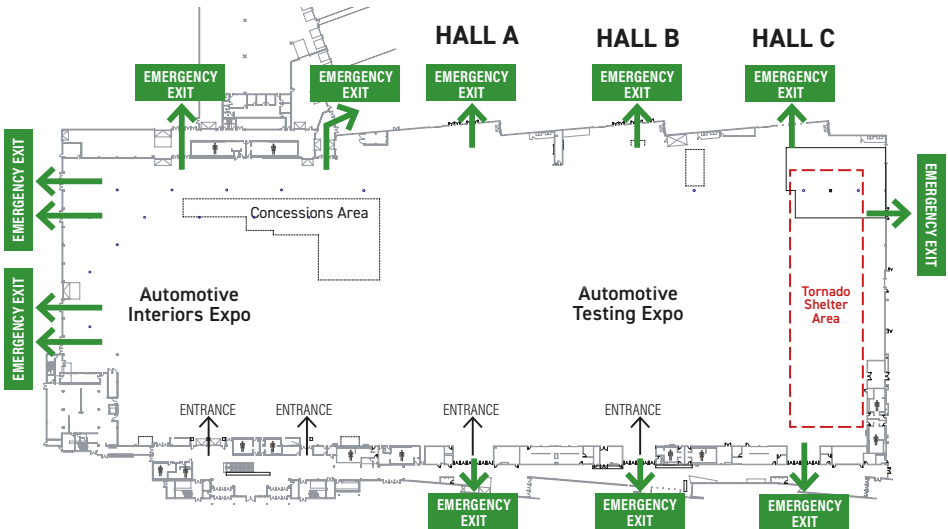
HALL A

HALL B

HALL C

EMERGENCY EXIT

EMERGENCY EXIT

EMERGENCY EXIT

EMERGENCY EXIT

EMERGENCY EXIT

EMERGENCY EXIT

EMERGENCY EXIT

EMERGENCY EXIT

Concessions Area

Automotive Interiors Expo

Automotive Testing Expo

Tornado Shelter Area

ENTRANCE

ENTRANCE

ENTRANCE

ENTRANCE

EMERGENCY EXIT

EMERGENCY EXIT

EMERGENCY EXIT